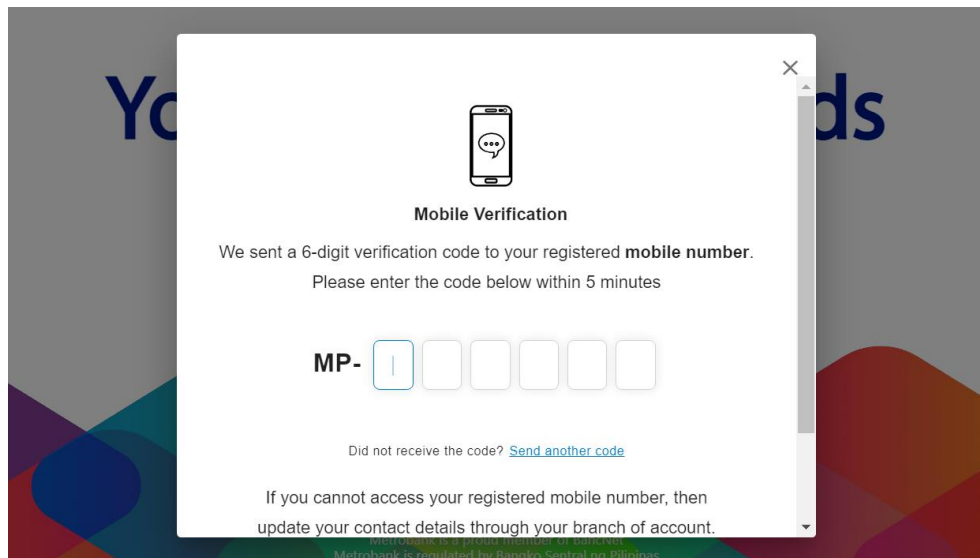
Yo ds

×

Mobile Verification

We sent a 6-digit verification code to your registered **mobile number**.

Please enter the code below within 5 minutes

MP-

Did not receive the code? Send another code

If you cannot access your registered mobile number, then update your contact details through your branch of account.

Metrobank is a proud member of BancNet
Metrobank is regulated by Bangko Sentral ng Pilipinas